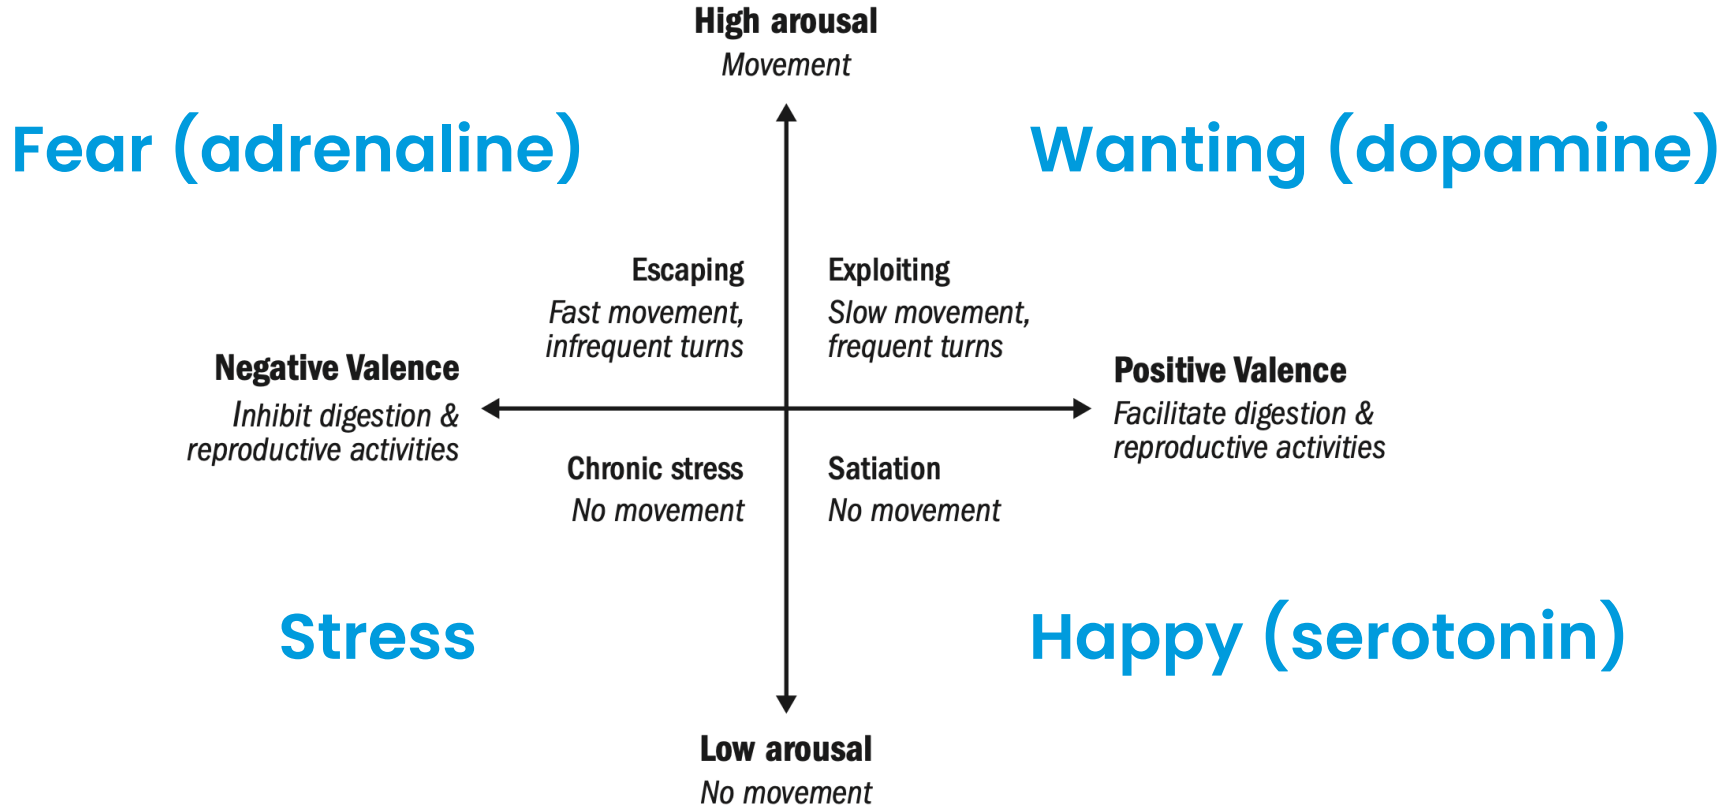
High arousal
Movement

Fear (adrenaline)

Wanting (dopamine)

Escaping
Fast movement, infrequent turns

Exploiting
Slow movement, frequent turns

Negative Valence
Inhibit digestion & reproductive activities

Positive Valence
Facilitate digestion & reproductive activities

Chronic stress
No movement

Satiation
No movement

Stress

Happy (serotonin)

Low arousal
No movement